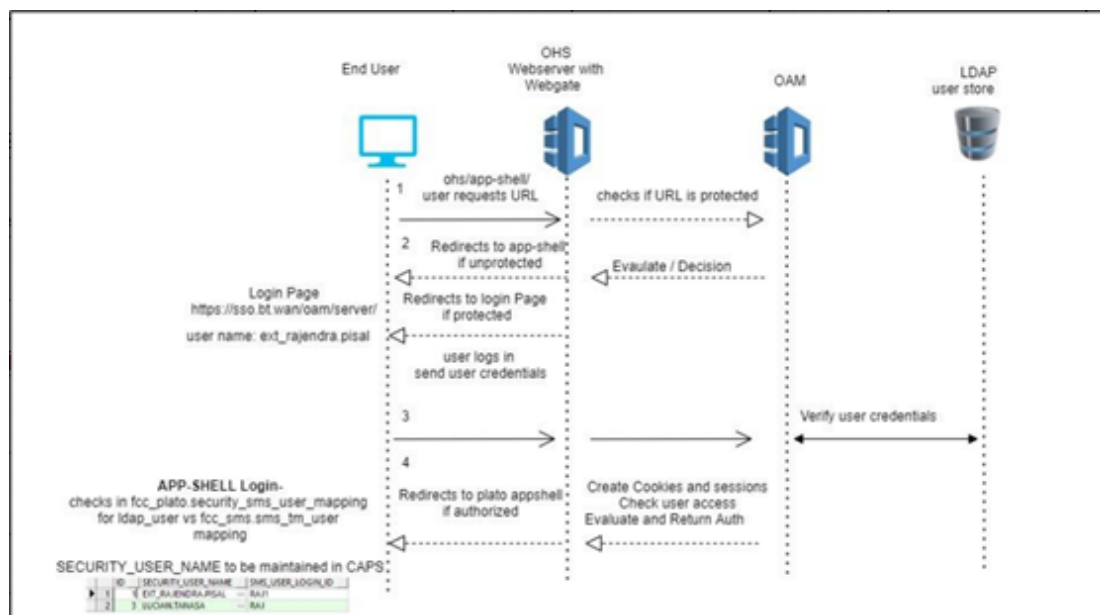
End User

OHS Webserver with Webgate

OAM

LDAP user store

1

ohs/app-shell/ user requests URL

checks if URL is protected

2

Redirects to app-shell if unprotected

Evaluate / Decision

Login Page https://sso.bt.wan/oam/server/

Redirects to login Page if protected

user name: ext_rajendra.pisal

user logs in send user credentials

3

Verify user credentials

4

APP-SHELL Login- checks in fcc_plato.security_sms_user_mapping for ldap_user vs fcc_sms.sms_tm_user mapping

Redirects to plato appshell if authorized

Create Cookies and sessions Check user access Evaluate and Return Auth

SECURITY_USER_NAME to be maintained in CAPS

| | ID | SECURITY_USER_NAME | SMS_USER_LOGIN_ID |
|---|---|---|---|
| 1 | 5 | EXT_RAJENDRA.PISAL | RAJ1 |
| 2 | 3 | LUCIAN.TANASA | RAJ |